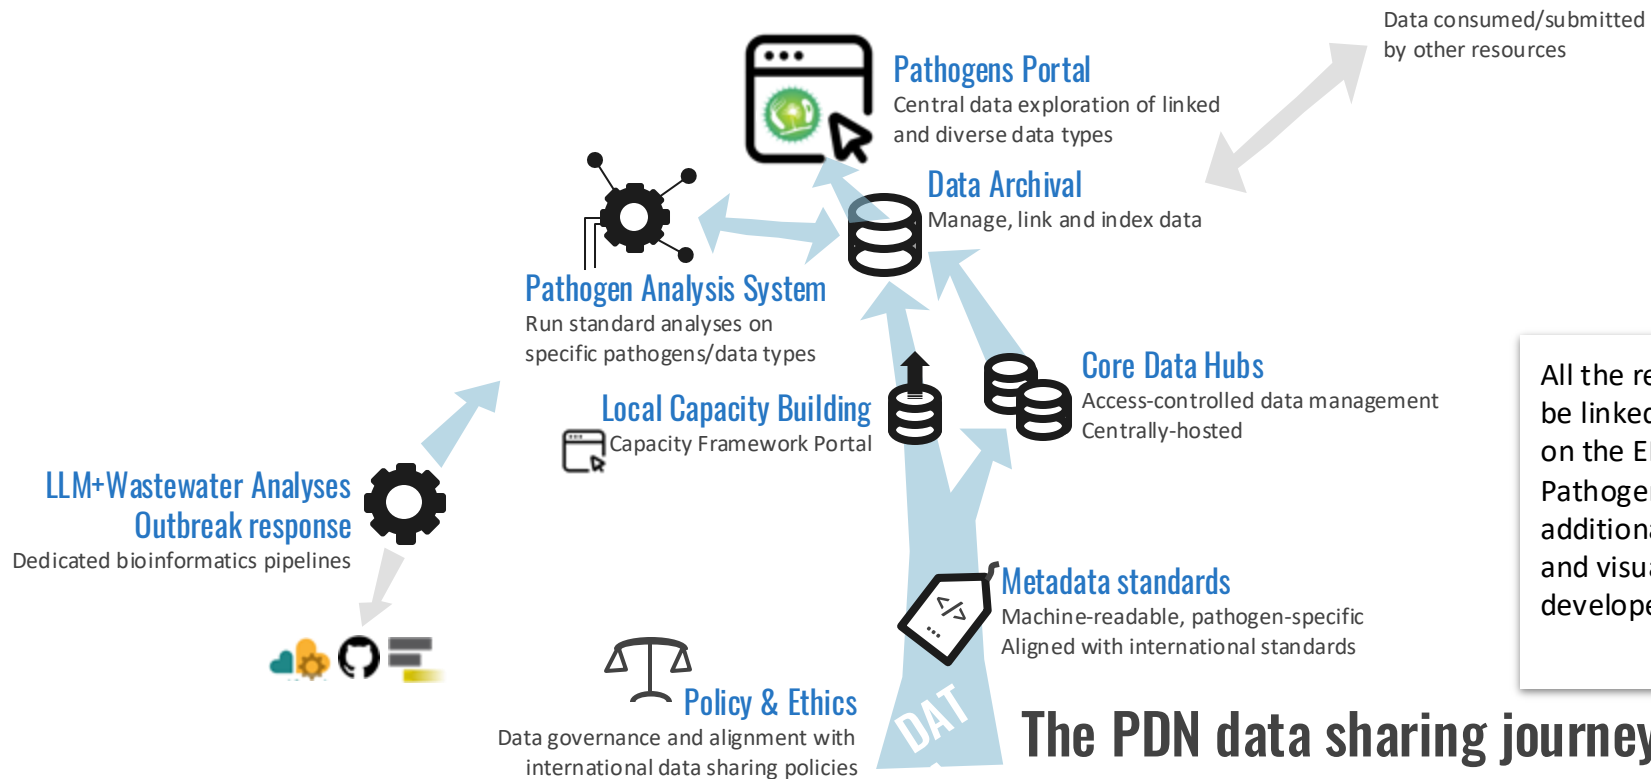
Data consumed/submitted by other resources

Pathogens Portal
Central data exploration of linked and diverse data types

Data Archival
Manage, link and index data

Pathogen Analysis System
Run standard analyses on specific pathogens/data types

Local Capacity Building
Capacity Framework Portal

Core Data Hubs
Access-controlled data management
Centrally-hosted

LLM+Wastewater Analyses
Outbreak response
Dedicated bioinformatics pipelines

Metadata standards
Machine-readable, pathogen-specific
Aligned with international standards

Policy & Ethics
Data governance and alignment with international data sharing policies

DAT

All the re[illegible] be linked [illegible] on the E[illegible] Pathoge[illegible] additiona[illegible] and visua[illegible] develope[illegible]

The PDN data sharing journey